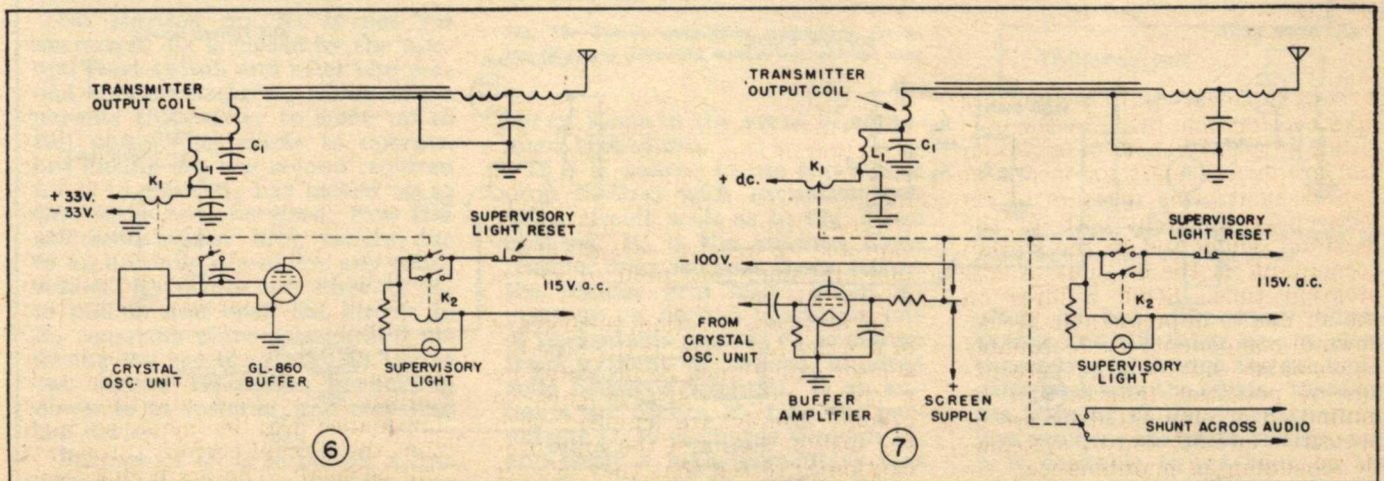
TRANSMITTER OUTPUT COIL

$C_1$

$L_1$

$K_1$

+ 33V.

– 33V.

SUPERVISORY LIGHT RESET

115V. a.c.

$K_2$

CRYSTAL OSC. UNIT

GL-860 BUFFER

SUPERVISORY LIGHT

6

TRANSMITTER OUTPUT COIL

$C_1$

$L_1$

$K_1$

+ d.c.

– 100V.

FROM CRYSTAL OSC. UNIT

BUFFER AMPLIFIER

SCREEN SUPPLY

SUPERVISORY LIGHT RESET

115V. a.c.

$K_2$

SUPERVISORY LIGHT

SHUNT ACROSS AUDIO

7